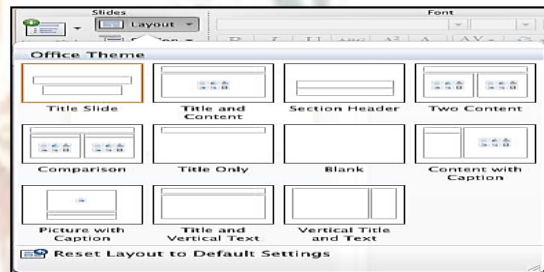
Slides

Layout

Font

Office Theme

Title Slide

Title and Content

Section Header

Two Content

Comparison

Title Only

Blank

Content with Caption

Picture with Caption

Title and Vertical Text

Vertical Title and Text

Reset Layout to Default Settings